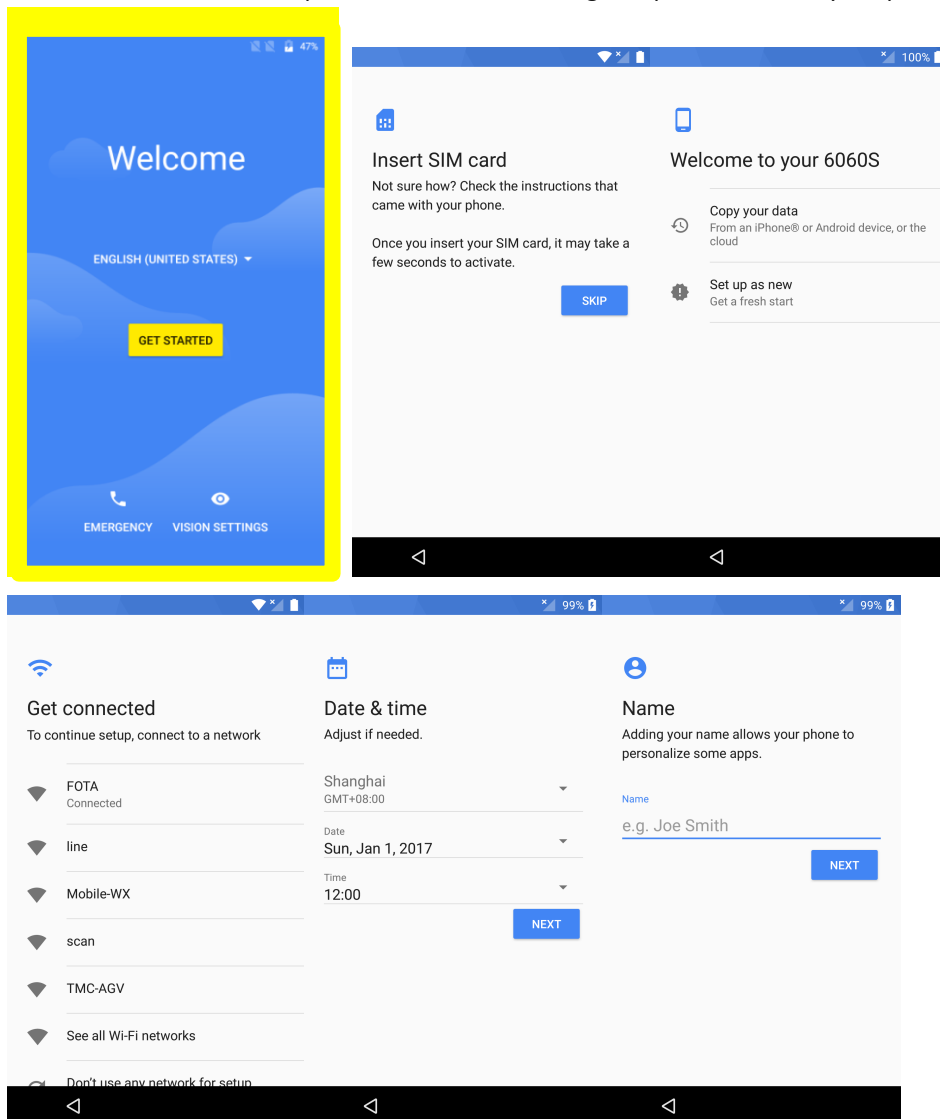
47%

Welcome

ENGLISH (UNITED STATES)

GET STARTED

EMERGENCY VISION SETTINGS

100%

Insert SIM card

Not sure how? Check the instructions that came with your phone.

Once you insert your SIM card, it may take a few seconds to activate.

SKIP

Welcome to your 6060S

Copy your data
From an iPhone® or Android device, or the cloud

Set up as new
Get a fresh start

99%

99%

Get connected

To continue setup, connect to a network

FOTA
Connected

line

Mobile-WX

scan

TMC-AGV

See all Wi-Fi networks

Don't use any network for setup

Date & time

Adjust if needed.

Shanghai
GMT+08:00

Date
Sun, Jan 1, 2017

Time
12:00

NEXT

Name

Adding your name allows your phone to personalize some apps.

Name
e.g. Joe Smith

NEXT